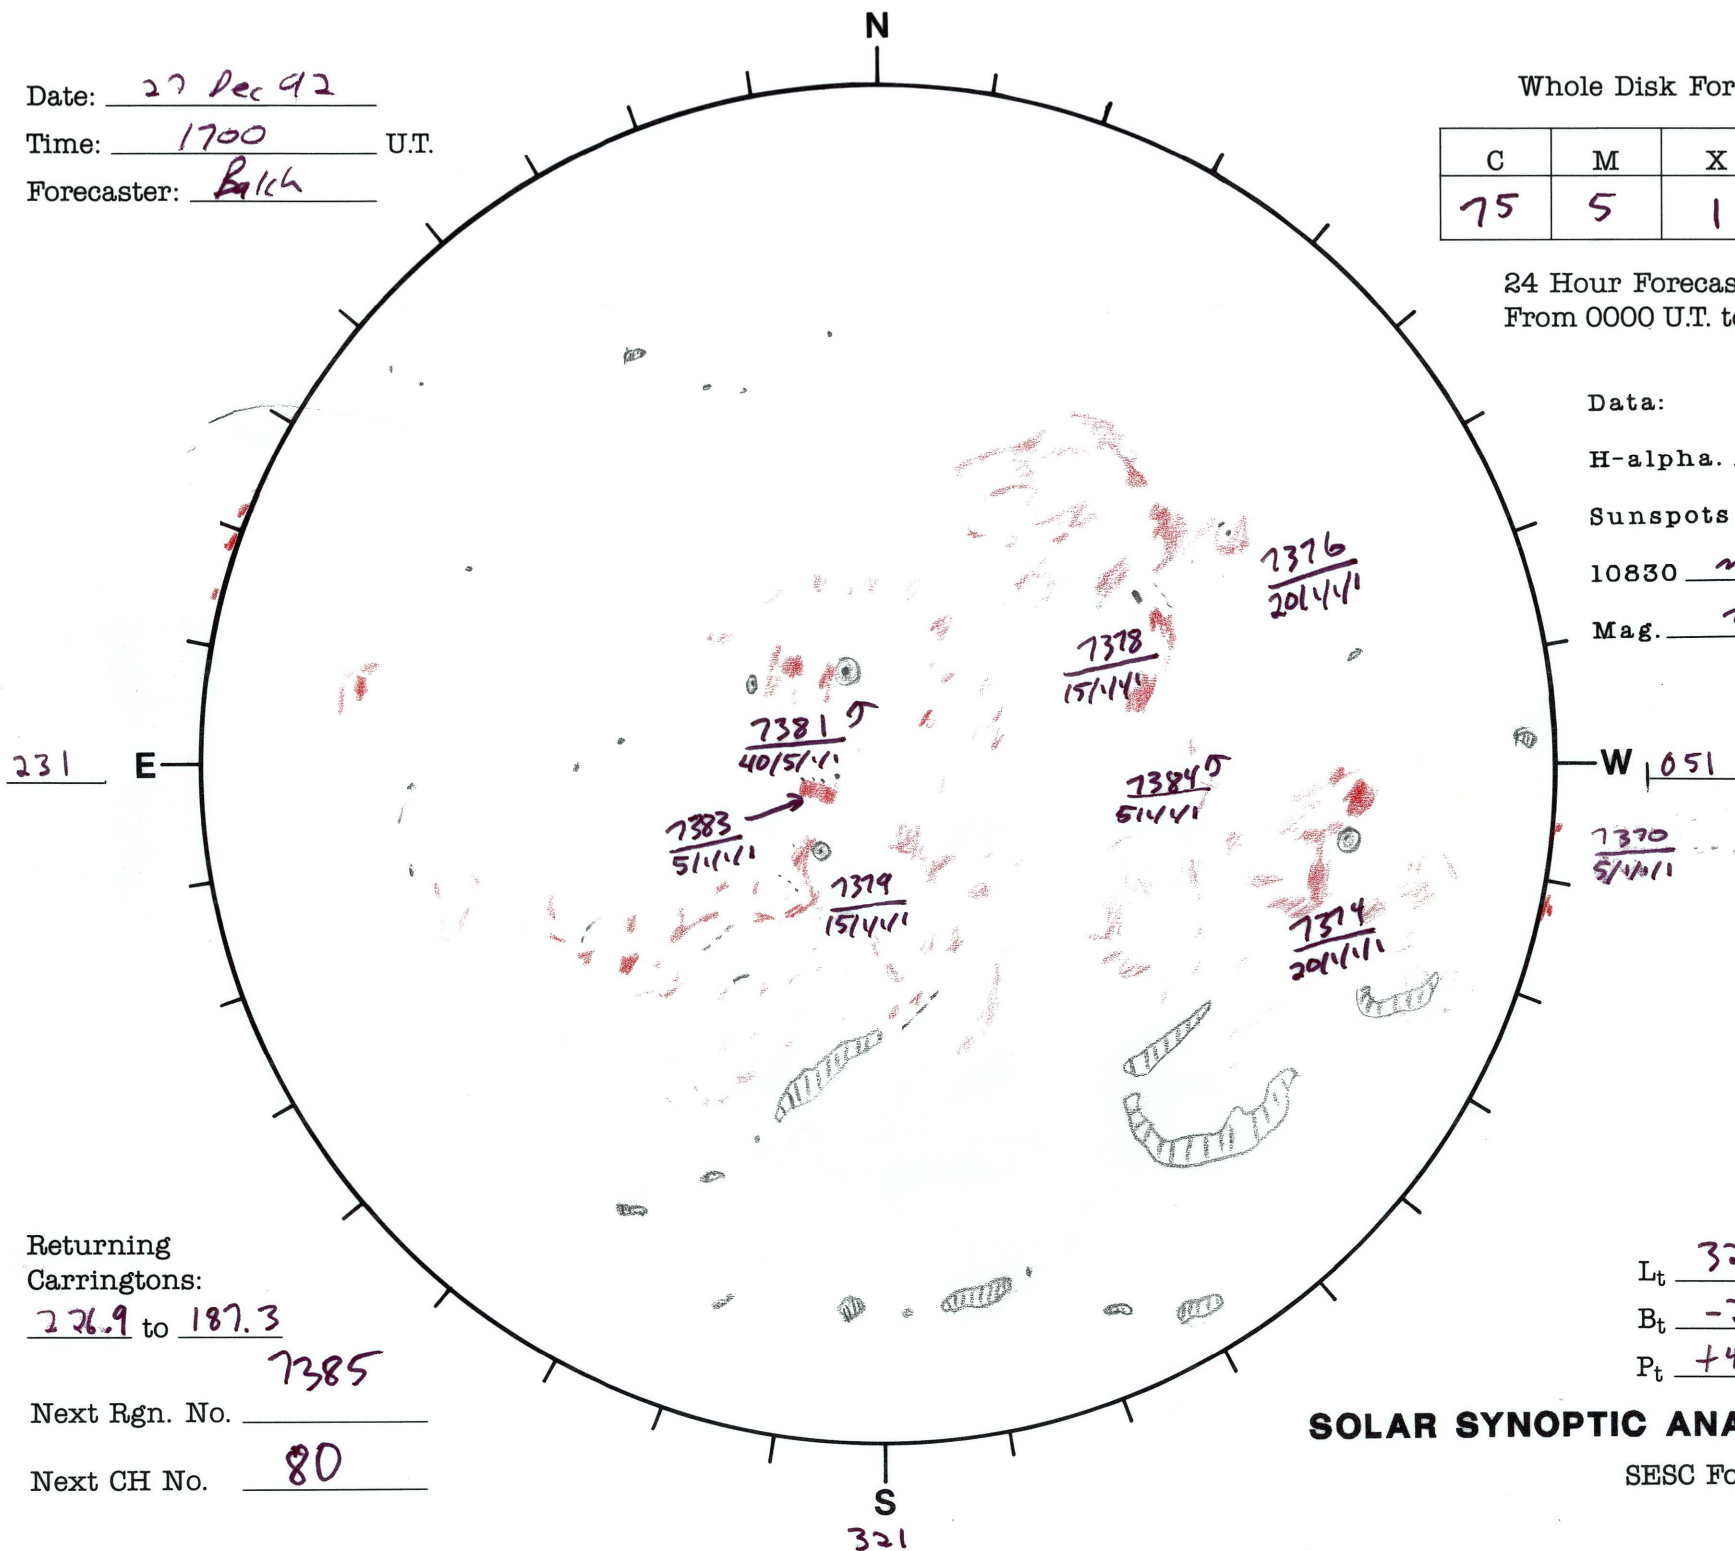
Date: 27 Dec 92
Time: 1700 U.T.
Forecaster: Balch

N

Whole Disk For

| C | M | X |
|---|---|---|
| 75 | 5 | 1 |

24 Hour Forecas
From 0000 U.T. t

Data:
H-alpha.
Sunspots
10830
Mag.

7376
20/1/1/1

7378
15/1/1/1

7381 5
40/5/1/1

7383
5/1/1/1

7384 5
5/1/1/1

7379
15/1/1/1

7374
20/1/1/1

7370
5/1/1/1

231 E

W 051

Returning Carringtons:
276.9 to 187.3

7385
Next Rgn. No.

Next CH No. 80

S
321

$L_t$ 3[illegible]
$B_t$ -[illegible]
$P_t$ +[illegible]

SOLAR SYNOPTIC ANA
SESC Fo